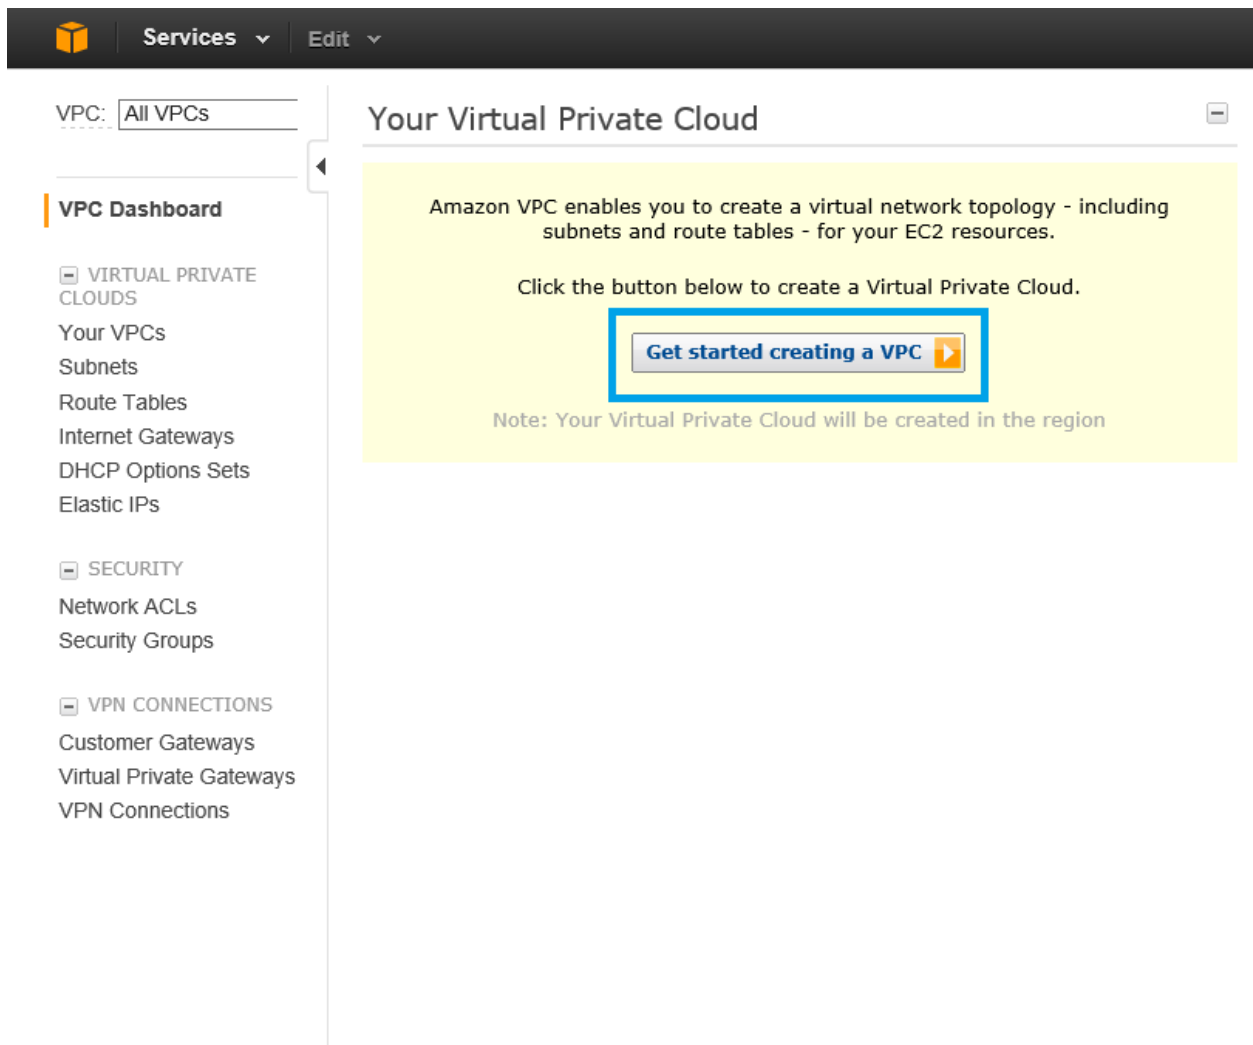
Services Edit

VPC: All VPCs

VPC Dashboard

VIRTUAL PRIVATE CLOUDS

Your VPCs
Subnets
Route Tables
Internet Gateways
DHCP Options Sets
Elastic IPs

SECURITY

Network ACLs
Security Groups

VPN CONNECTIONS

Customer Gateways
Virtual Private Gateways
VPN Connections

Your Virtual Private Cloud

Amazon VPC enables you to create a virtual network topology - including subnets and route tables - for your EC2 resources.

Click the button below to create a Virtual Private Cloud.

Get started creating a VPC

Note: Your Virtual Private Cloud will be created in the region